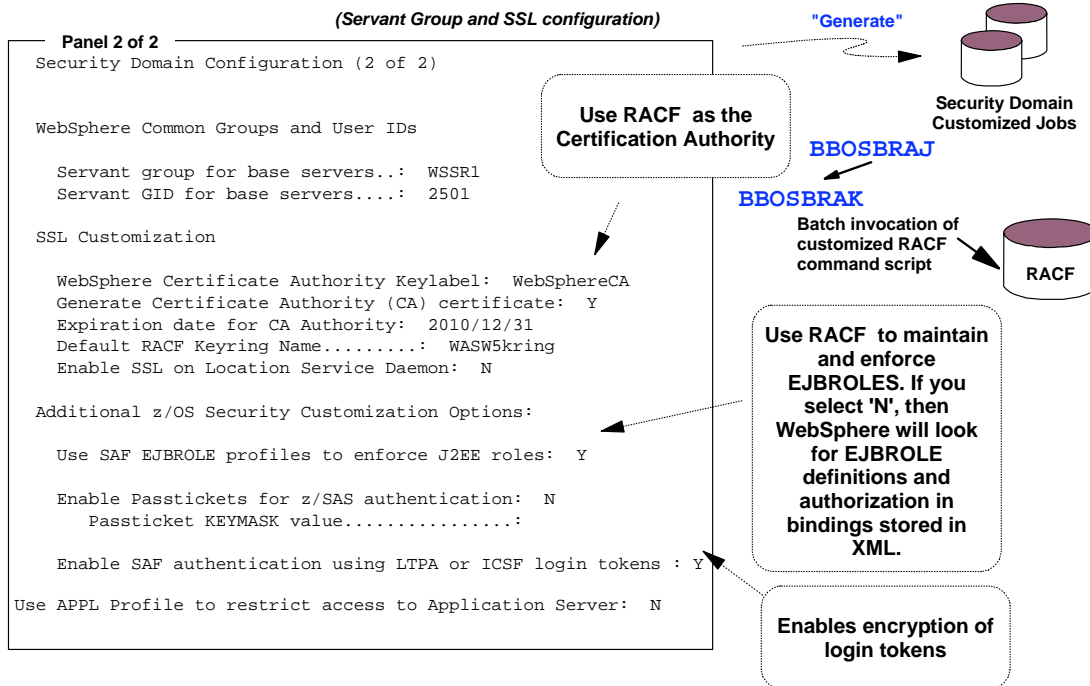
(Servant Group and SSL configuration)

"Generate"

Security Domain Customized Jobs

Panel 2 of 2

Security Domain Configuration (2 of 2)

Use RACF as the Certification Authority

WebSphere Common Groups and User IDs

Servant group for base servers..: WSSR1
Servant GID for base servers....: 2501

BBOSBRAJ

BBOSBRAK

Batch invocation of customized RACF command script

RACF

SSL Customization

WebSphere Certificate Authority Keylabel: WebSphereCA
Generate Certificate Authority (CA) certificate: Y
Expiration date for CA Authority: 2010/12/31
Default RACF Keyring Name.........: WASW5kring
Enable SSL on Location Service Daemon: N

Use RACF to maintain and enforce EJBROLES. If you select 'N', then WebSphere will look for EJBROLE definitions and authorization in bindings stored in XML.

Additional z/OS Security Customization Options:

Use SAF EJBROLE profiles to enforce J2EE roles: Y

Enable Passtickets for z/SAS authentication: N
Passticket KEYMASK value...............:

Enable SAF authentication using LTPA or ICSF login tokens : Y

Use APPL Profile to restrict access to Application Server: N

Enables encryption of login tokens